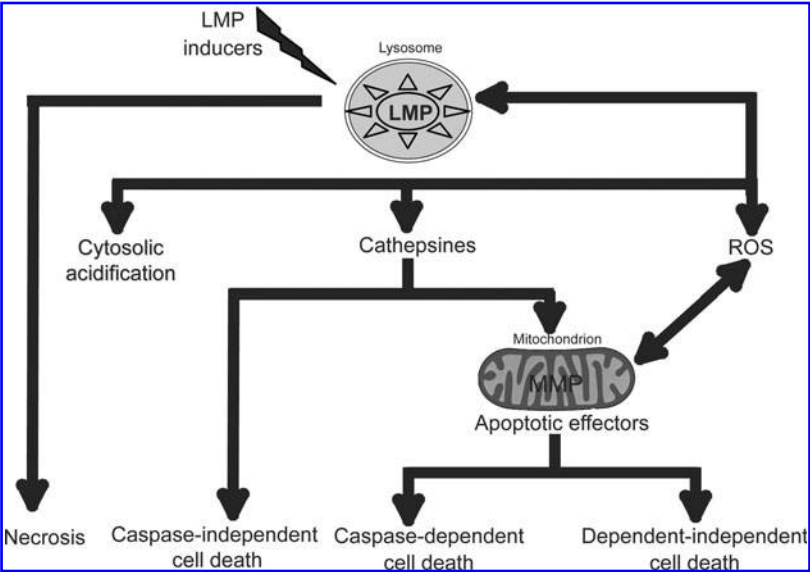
LMP inducers

Lysosome

LMP

Cytosolic acidification

Cathepsines

ROS

Mitochondrion

MMP

Apoptotic effectors

Necrosis

Caspase-independent cell death

Caspase-dependent cell death

Dependent-independent cell death